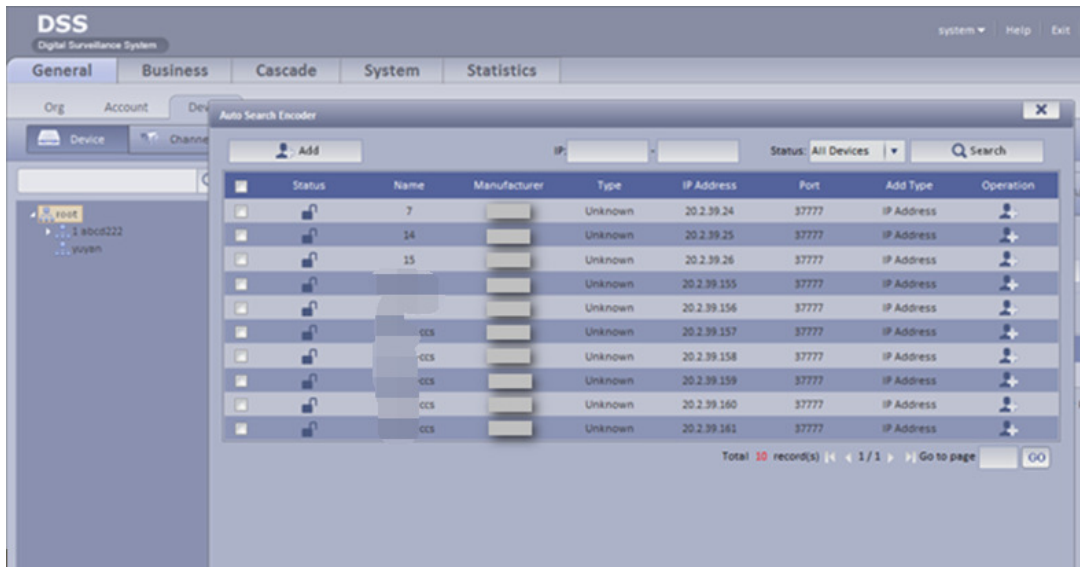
DSS
Digital Surveillance System

system ▾ | Help | Exit

General | Business | Cascade | System | Statistics

Org | Account | Dev

Device | Channe

root
1 abcd222
yuyan

Auto Search Encoder

Add

IP: -

Status: All Devices ▾

Search

| | Status | Name | Manufacturer | Type | IP Address | Port | Add Type | Operation |
|---|---|---|---|---|---|---|---|---|
| | | 7 | | Unknown | 20.2.39.24 | 37777 | IP Address | |
| | | 14 | | Unknown | 20.2.39.25 | 37777 | IP Address | |
| | | 15 | | Unknown | 20.2.39.26 | 37777 | IP Address | |
| | | | | Unknown | 20.2.39.155 | 37777 | IP Address | |
| | | | | Unknown | 20.2.39.156 | 37777 | IP Address | |
| | | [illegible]ccs | | Unknown | 20.2.39.157 | 37777 | IP Address | |
| | | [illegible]ccs | | Unknown | 20.2.39.158 | 37777 | IP Address | |
| | | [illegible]ccs | | Unknown | 20.2.39.159 | 37777 | IP Address | |
| | | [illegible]ccs | | Unknown | 20.2.39.160 | 37777 | IP Address | |
| | | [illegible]ccs | | Unknown | 20.2.39.161 | 37777 | IP Address | |

Total 10 record(s) 1/1 Go to page GO